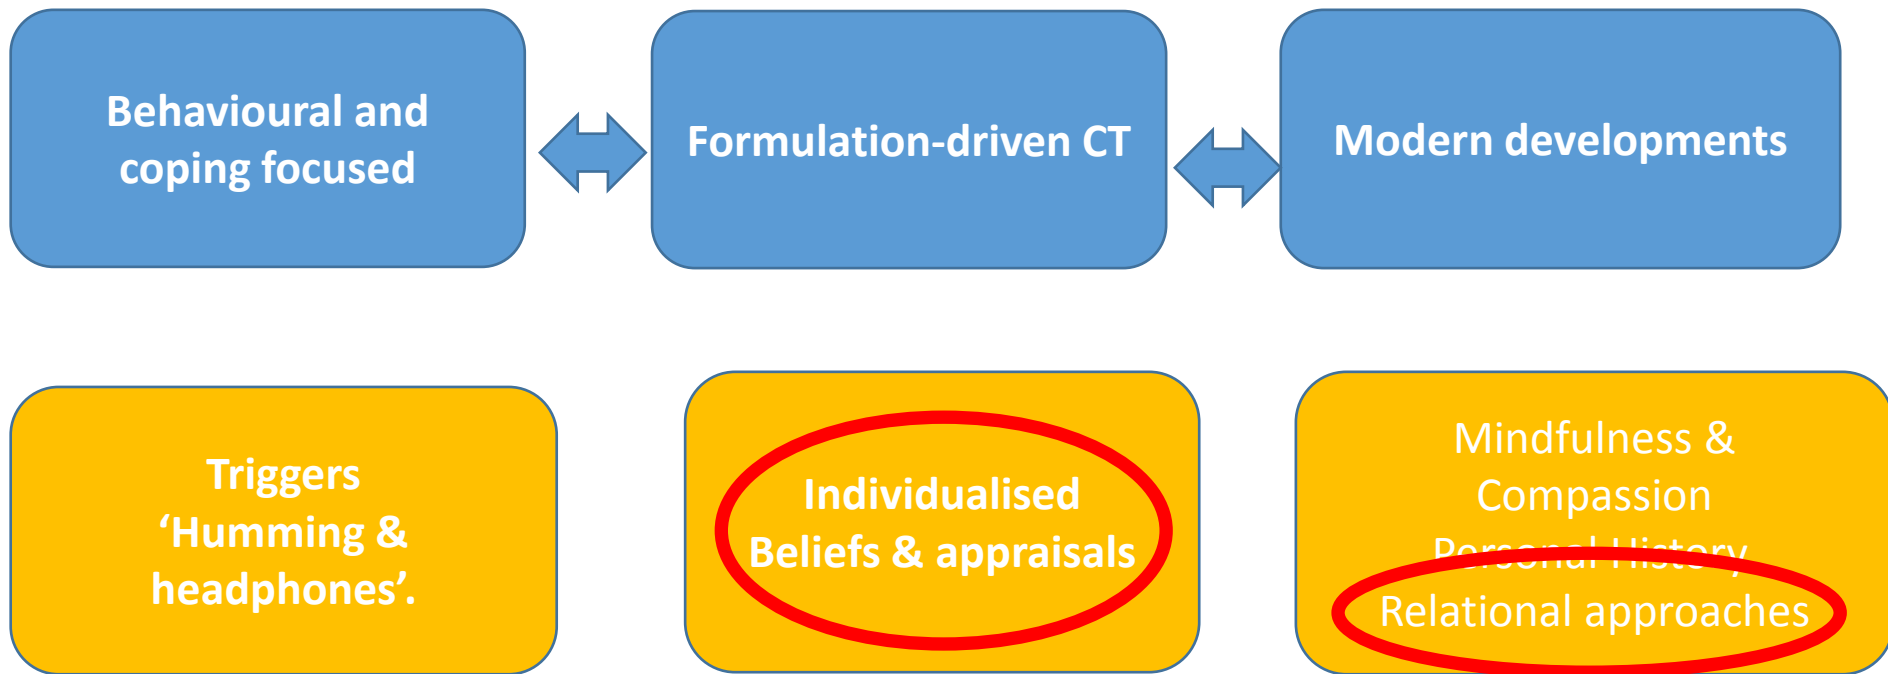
Behavioural and coping focused

Formulation-driven CT

Modern developments

Triggers
'Humming & headphones'.

Individualised
Beliefs & appraisals

Mindfulness &
Compassion
Personal History
Relational approaches